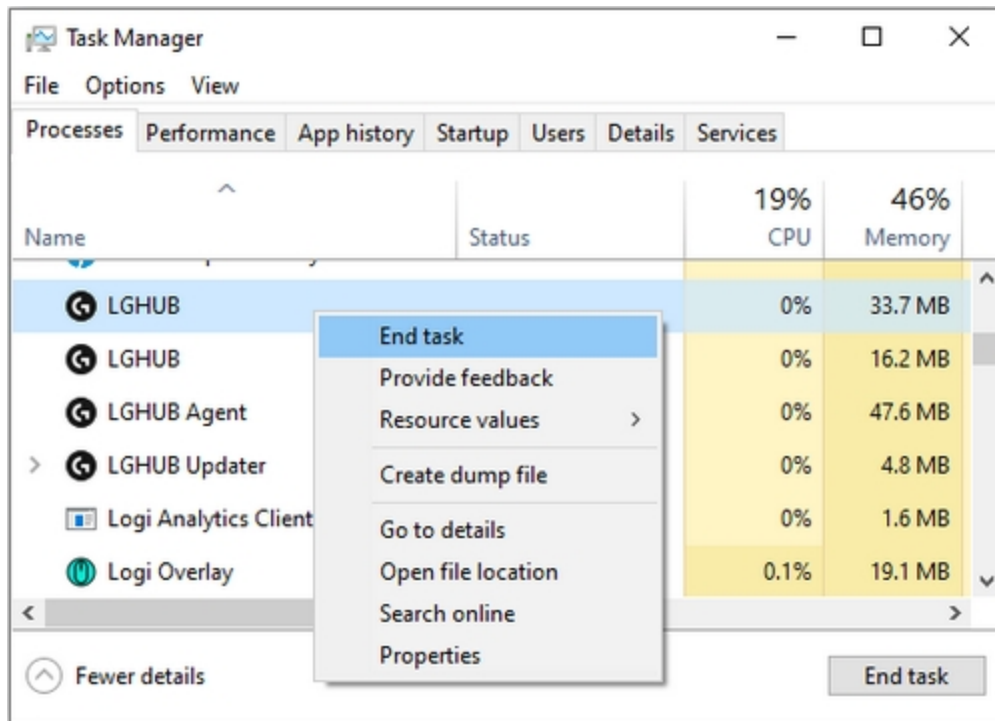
Task Manager

File Options View

Processes Performance App history Startup Users Details Services

| Name | Status | 19% CPU | 46% Memory |
|---|---|---|---|
| LGHUB | | 0% | 33.7 MB |
| LGHUB | | 0% | 16.2 MB |
| LGHUB Agent | | 0% | 47.6 MB |
| LGHUB Updater | | 0% | 4.8 MB |
| Logi Analytics Client | | 0% | 1.6 MB |
| Logi Overlay | | 0.1% | 19.1 MB |

End task
Provide feedback
Resource values
Create dump file
Go to details
Open file location
Search online
Properties

Fewer details

End task